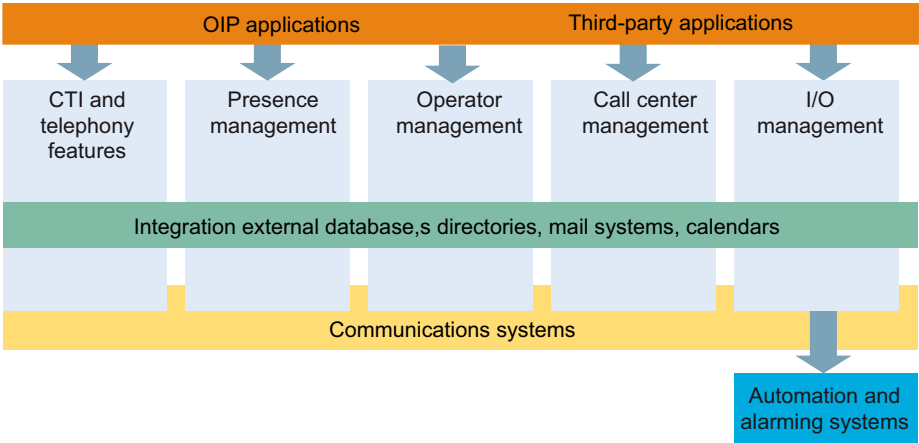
OIP applications

Third-party applications

CTI and telephony features

Presence management

Operator management

Call center management

I/O management

Integration external database,s directories, mail systems, calendars

Communications systems

Automation and alarming systems